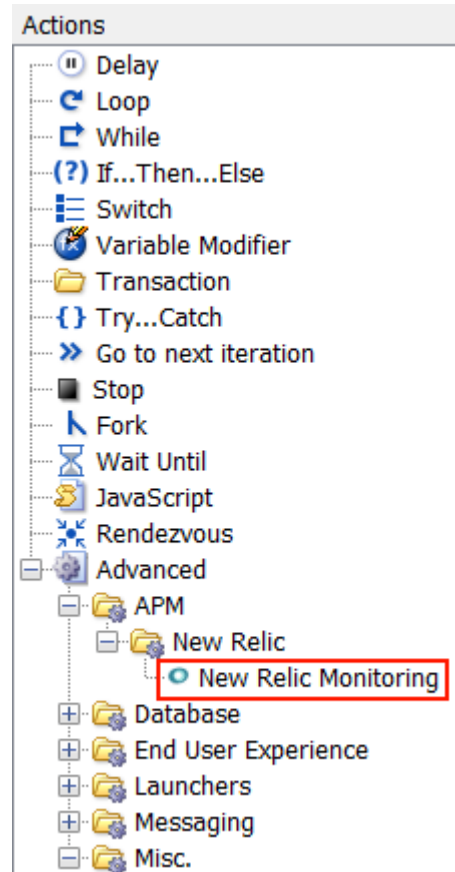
Actions

Delay
Loop
While
If...Then...Else
Switch
Variable Modifier
Transaction
Try...Catch
Go to next iteration
Stop
Fork
Wait Until
JavaScript
Rendezvous
Advanced
APM
New Relic
New Relic Monitoring
Database
End User Experience
Launchers
Messaging
Misc.